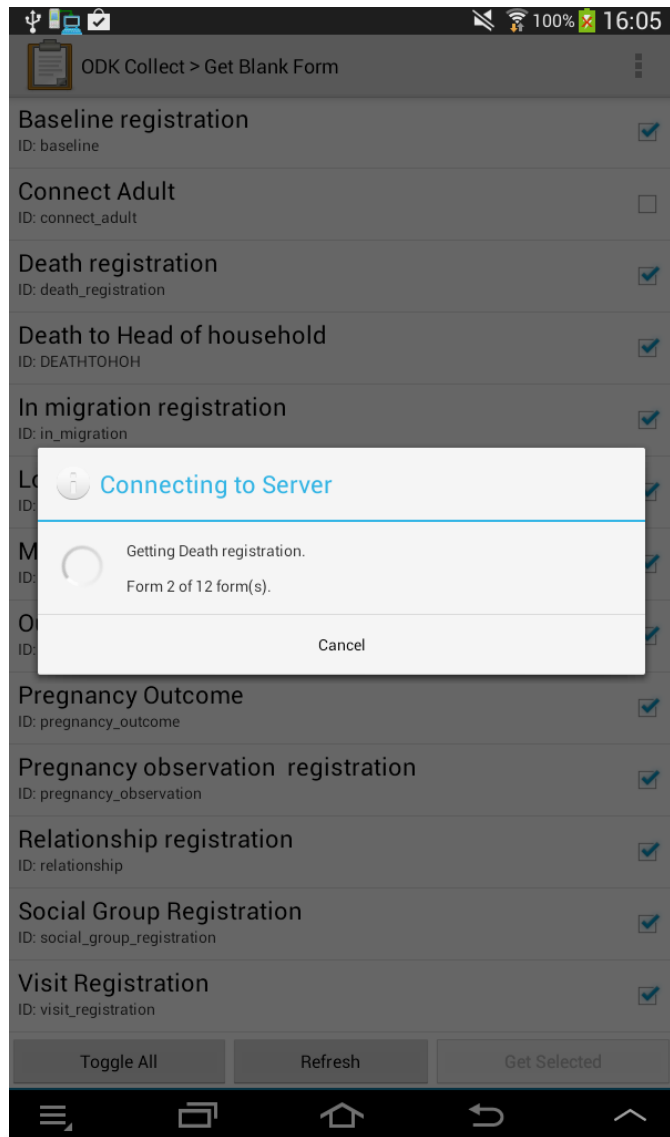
100% 16:05

ODK Collect > Get Blank Form

Baseline registration
ID: baseline

Connect Adult
ID: connect_adult

Death registration
ID: death_registration

Death to Head of household
ID: DEATHTOHOH

In migration registration
ID: in_migration

L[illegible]
ID:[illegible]

M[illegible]
ID:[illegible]

O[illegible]
ID:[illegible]

Connecting to Server

Getting Death registration.

Form 2 of 12 form(s).

Cancel

Pregnancy Outcome
ID: pregnancy_outcome

Pregnancy observation registration
ID: pregnancy_observation

Relationship registration
ID: relationship

Social Group Registration
ID: social_group_registration

Visit Registration
ID: visit_registration

Toggle All

Refresh

Get Selected